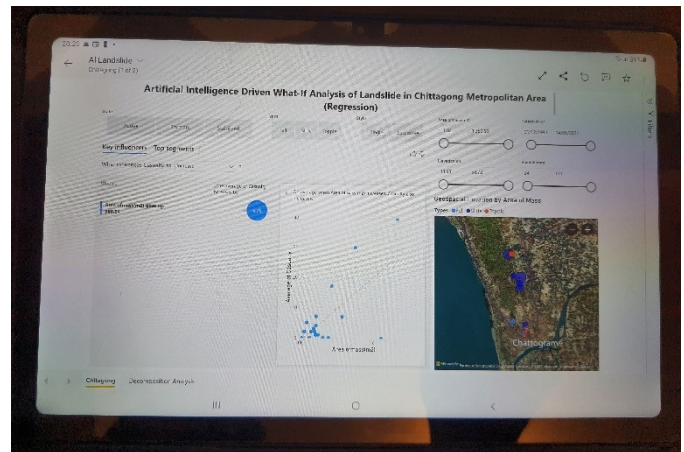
20:20
AI Landslide
Chittagong (1 of 2)

Artificial Intelligence Driven What-If Analysis of Landslide in Chittagong Metropolitan Area (Regression)

Key influencers
Top segments

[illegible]

Area (m2)

Chattogram

Chittagong
Decomposition Analysis